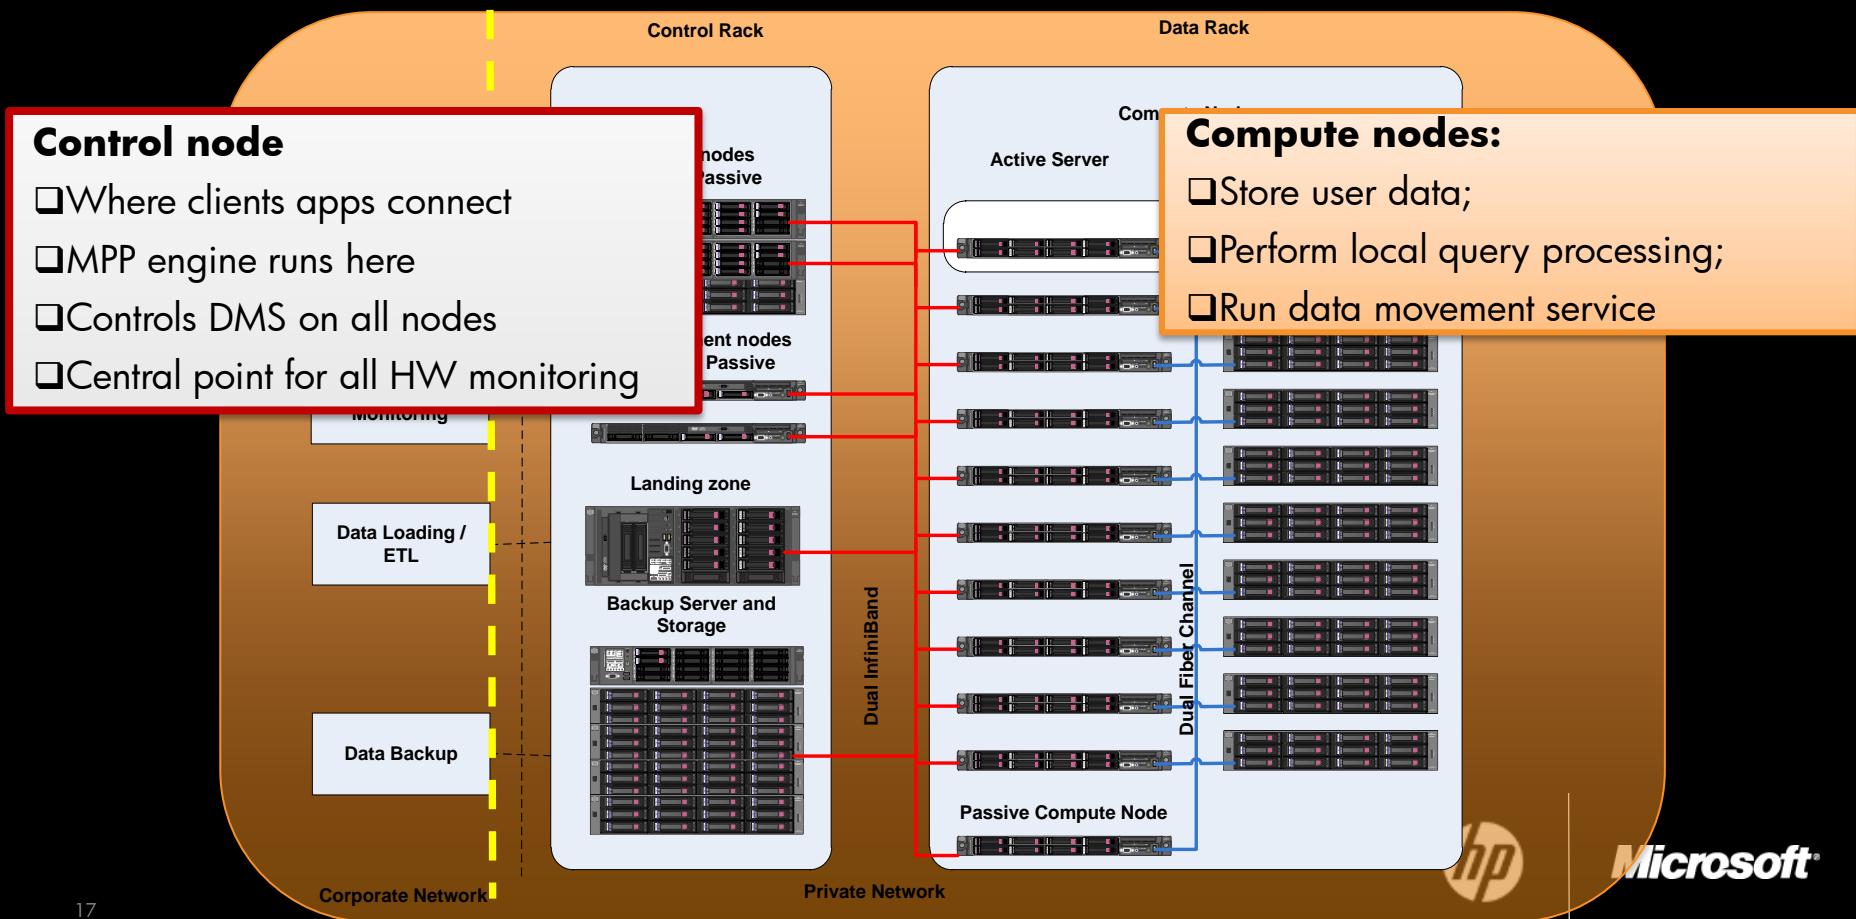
Control Rack

Data Rack

Control node

❑Where clients apps connect

❑MPP engine runs here

❑Controls DMS on all nodes

❑Central point for all HW monitoring

nodes
assive

ent nodes
Passive

Monitoring

Com

Active Server

Compute nodes:

❑Store user data;

❑Perform local query processing;

❑Run data movement service

Landing zone

Data Loading / ETL

Backup Server and Storage

Dual InfiniBand

Dual Fiber Channel

Data Backup

Passive Compute Node

Corporate Network

Private Network

17

hp

Microsoft